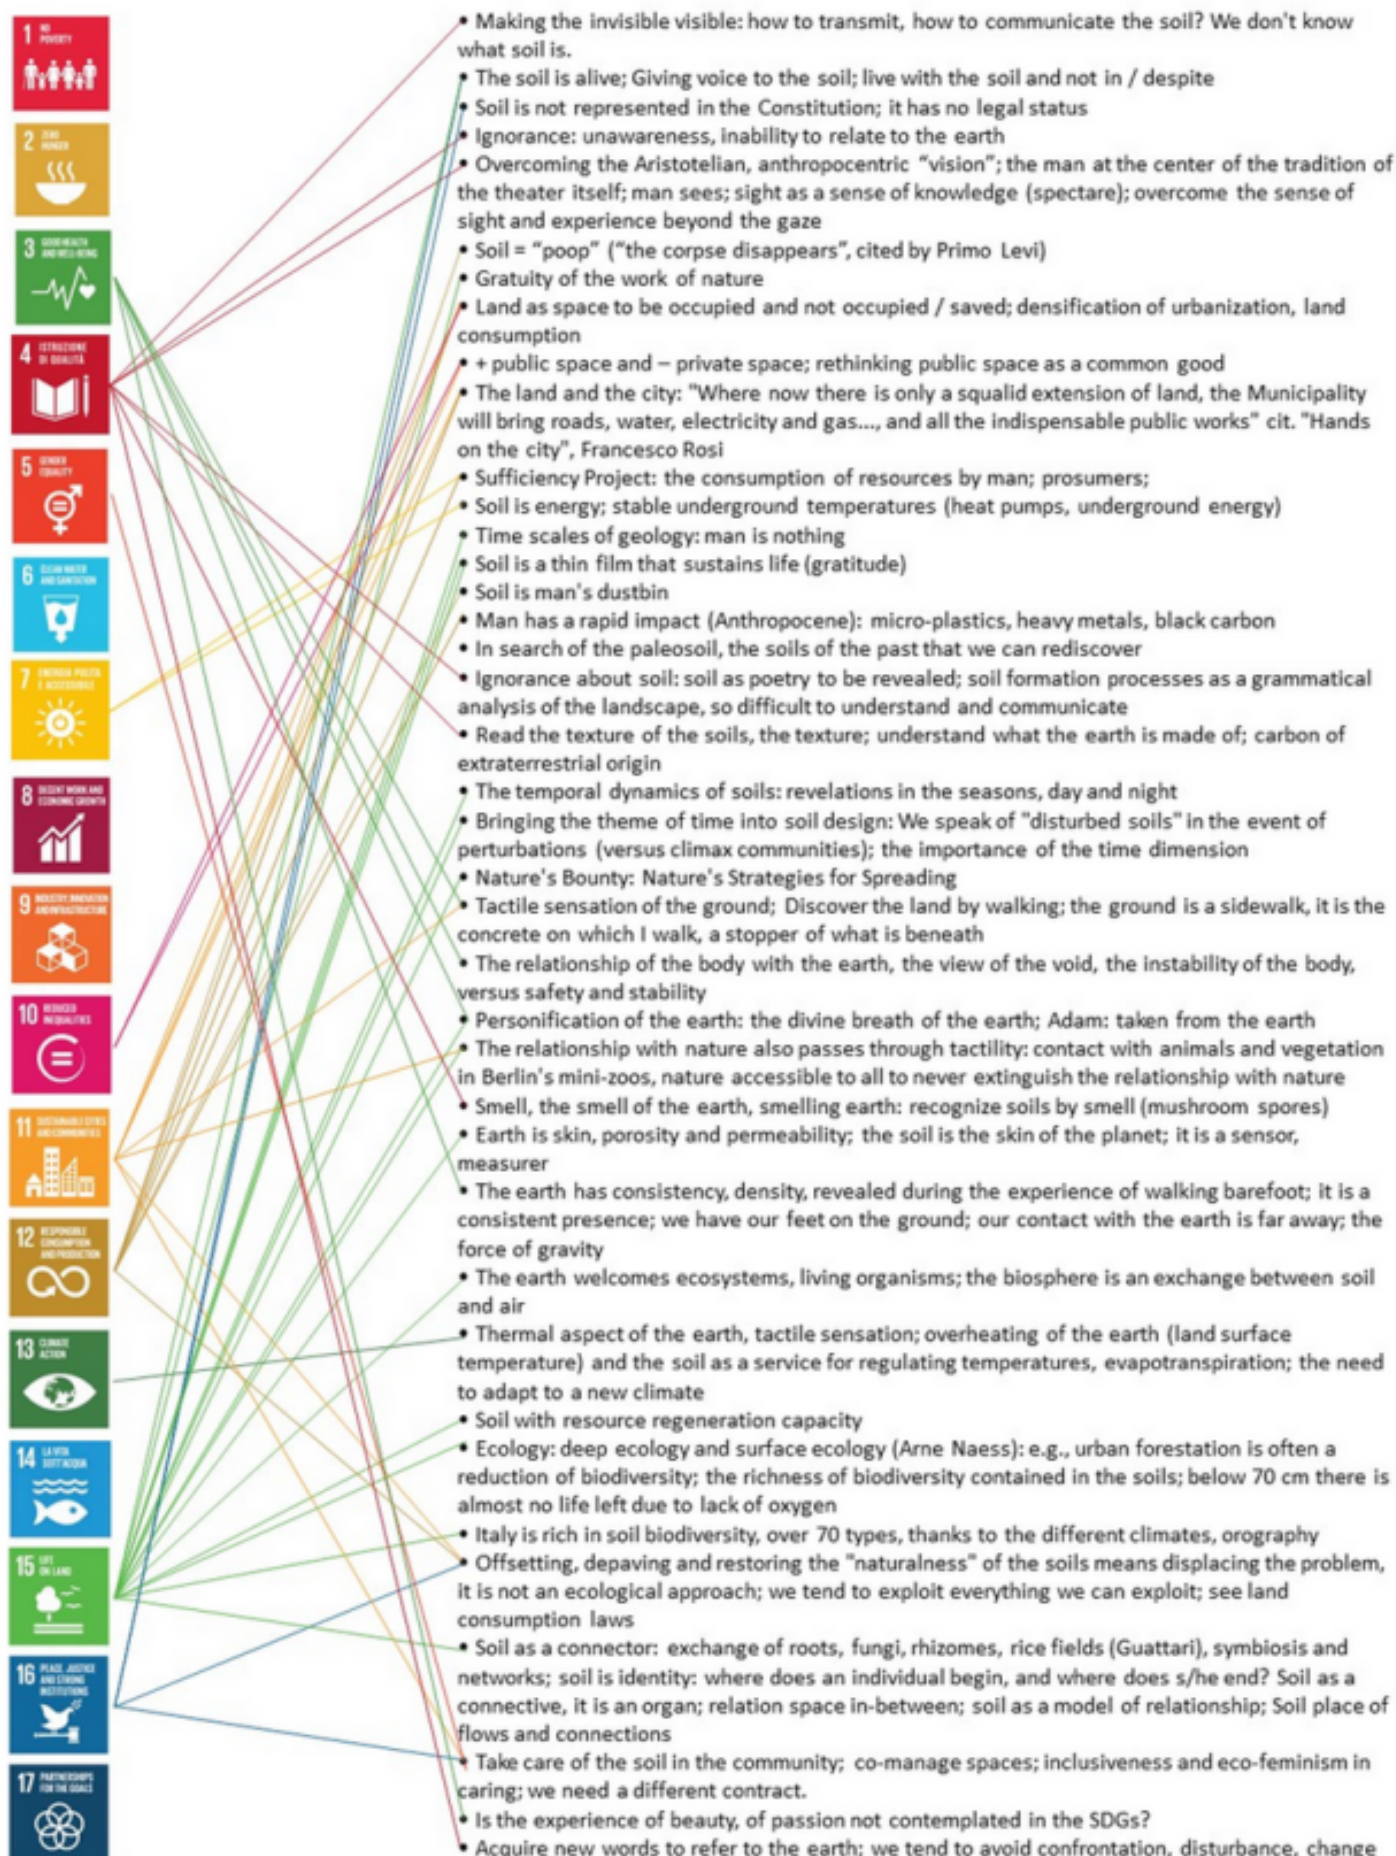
1 NO POVERTY
2 ZERO HUNGER
3 GOOD HEALTH AND WELL-BEING
4 ISTRUZIONE DI QUALITÀ
5 GENDER EQUALITY
6 CLEAN WATER AND SANITATION
7 ENERGIA PULITA E ACCESSIBILE
8 DECENT WORK AND ECONOMIC GROWTH
9 INDUSTRY, INNOVATION AND INFRASTRUCTURE
10 REDUCED INEQUALITIES
11 SUSTAINABLE CITIES AND COMMUNITIES
12 RESPONSIBLE CONSUMPTION AND PRODUCTION
13 CLIMATE ACTION
14 LA VITA SOTT'ACQUA
15 LIFE ON LAND
16 PEACE, JUSTICE AND STRONG INSTITUTIONS
17 PARTNERSHIPS FOR THE GOALS

• Making the invisible visible: how to transmit, how to communicate the soil? We don't know what soil is.
• The soil is alive; Giving voice to the soil; live with the soil and not in / despite
• Soil is not represented in the Constitution; it has no legal status
• Ignorance: unawareness, inability to relate to the earth
• Overcoming the Aristotelian, anthropocentric "vision"; the man at the center of the tradition of the theater itself; man sees; sight as a sense of knowledge (spectare); overcome the sense of sight and experience beyond the gaze
• Soil = "poop" ("the corpse disappears", cited by Primo Levi)
• Gratuity of the work of nature
• Land as space to be occupied and not occupied / saved; densification of urbanization, land consumption
• + public space and – private space; rethinking public space as a common good
• The land and the city: "Where now there is only a squalid extension of land, the Municipality will bring roads, water, electricity and gas...., and all the indispensable public works" cit. "Hands on the city", Francesco Rosi
• Sufficiency Project: the consumption of resources by man; prosumers;
• Soil is energy; stable underground temperatures (heat pumps, underground energy)
• Time scales of geology: man is nothing
• Soil is a thin film that sustains life (gratitude)
• Soil is man's dustbin
• Man has a rapid impact (Anthropocene): micro-plastics, heavy metals, black carbon
• In search of the paleosoil, the soils of the past that we can rediscover
• Ignorance about soil: soil as poetry to be revealed; soil formation processes as a grammatical analysis of the landscape, so difficult to understand and communicate
• Read the texture of the soils, the texture; understand what the earth is made of; carbon of extraterrestrial origin
• The temporal dynamics of soils: revelations in the seasons, day and night
• Bringing the theme of time into soil design: We speak of "disturbed soils" in the event of perturbations (versus climax communities); the importance of the time dimension
• Nature's Bounty: Nature's Strategies for Spreading
• Tactile sensation of the ground; Discover the land by walking; the ground is a sidewalk, it is the concrete on which I walk, a stopper of what is beneath
• The relationship of the body with the earth, the view of the void, the instability of the body, versus safety and stability
• Personification of the earth: the divine breath of the earth; Adam: taken from the earth
• The relationship with nature also passes through tactility: contact with animals and vegetation in Berlin's mini-zoos, nature accessible to all to never extinguish the relationship with nature
• Smell, the smell of the earth, smelling earth: recognize soils by smell (mushroom spores)
• Earth is skin, porosity and permeability; the soil is the skin of the planet; it is a sensor, measurer
• The earth has consistency, density, revealed during the experience of walking barefoot; it is a consistent presence; we have our feet on the ground; our contact with the earth is far away; the force of gravity
• The earth welcomes ecosystems, living organisms; the biosphere is an exchange between soil and air
• Thermal aspect of the earth, tactile sensation; overheating of the earth (land surface temperature) and the soil as a service for regulating temperatures, evapotranspiration; the need to adapt to a new climate
• Soil with resource regeneration capacity
• Ecology: deep ecology and surface ecology (Arne Naess): e.g., urban forestation is often a reduction of biodiversity; the richness of biodiversity contained in the soils; below 70 cm there is almost no life left due to lack of oxygen
• Italy is rich in soil biodiversity, over 70 types, thanks to the different climates, orography
• Offsetting, depaving and restoring the "naturalness" of the soils means displacing the problem, it is not an ecological approach; we tend to exploit everything we can exploit; see land consumption laws
• Soil as a connector: exchange of roots, fungi, rhizomes, rice fields (Guattari), symbiosis and networks; soil is identity: where does an individual begin, and where does s/he end? Soil as a connective, it is an organ; relation space in-between; soil as a model of relationship; Soil place of flows and connections
• Take care of the soil in the community; co-manage spaces; inclusiveness and eco-feminism in caring; we need a different contract.
• Is the experience of beauty, of passion not contemplated in the SDGs?
• Acquire new words to refer to the earth; we tend to avoid confrontation, disturbance, change